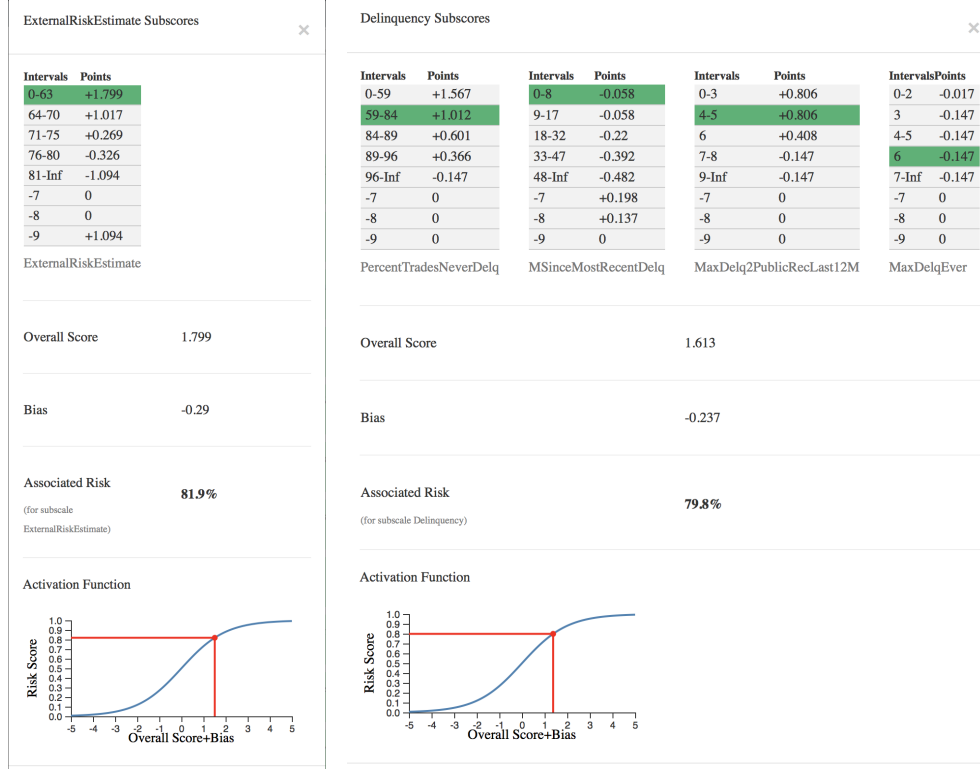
ExternalRiskEstimate Subscores

×

| Intervals | Points |
|---|---|
| 0-63 | +1.799 |
| 64-70 | +1.017 |
| 71-75 | +0.269 |
| 76-80 | -0.326 |
| 81-Inf | -1.094 |
| -7 | 0 |
| -8 | 0 |
| -9 | +1.094 |

ExternalRiskEstimate

Overall Score 1.799

Bias -0.29

Associated Risk
(for subscale ExternalRiskEstimate)
81.9%

Activation Function

Risk Score
1.0 0.9 0.8 0.7 0.6 0.5 0.4 0.3 0.2 0.1 0.0
-5 -4 -3 -2 -1 0 1 2 3 4 5
Overall Score+Bias

Delinquency Subscores

×

| Intervals | Points |
|---|---|
| 0-59 | +1.567 |
| 59-84 | +1.012 |
| 84-89 | +0.601 |
| 89-96 | +0.366 |
| 96-Inf | -0.147 |
| -7 | 0 |
| -8 | 0 |
| -9 | 0 |

PercentTradesNeverDelq

| Intervals | Points |
|---|---|
| 0-8 | -0.058 |
| 9-17 | -0.058 |
| 18-32 | -0.22 |
| 33-47 | -0.392 |
| 48-Inf | -0.482 |
| -7 | +0.198 |
| -8 | +0.137 |
| -9 | 0 |

MSinceMostRecentDelq

| Intervals | Points |
|---|---|
| 0-3 | +0.806 |
| 4-5 | +0.806 |
| 6 | +0.408 |
| 7-8 | -0.147 |
| 9-Inf | -0.147 |
| -7 | 0 |
| -8 | 0 |
| -9 | 0 |

MaxDelq2PublicRecLast12M

| Intervals | Points |
|---|---|
| 0-2 | -0.017 |
| 3 | -0.147 |
| 4-5 | -0.147 |
| 6 | -0.147 |
| 7-Inf | -0.147 |
| -7 | 0 |
| -8 | 0 |
| -9 | 0 |

MaxDelqEver

Overall Score 1.613

Bias -0.237

Associated Risk
(for subscale Delinquency)
79.8%

Activation Function

Risk Score
1.0 0.9 0.8 0.7 0.6 0.5 0.4 0.3 0.2 0.1 0.0
-5 -4 -3 -2 -1 0 1 2 3 4 5
Overall Score+Bias